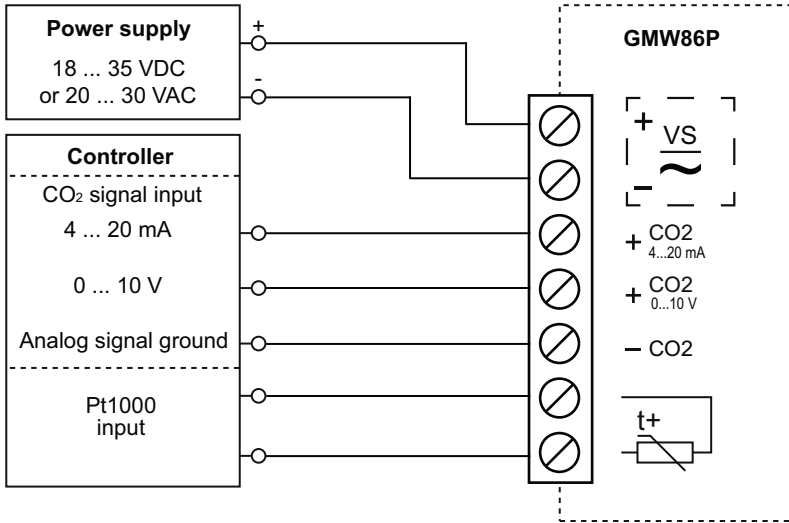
Power supply

18 ... 35 VDC
or 20 ... 30 VAC

+

-

GMW86P

+ VS −

~

Controller

$CO_2$ signal input

4 ... 20 mA

0 ... 10 V

Analog signal ground

Pt1000
input

+ CO2 4...20 mA

+ CO2 0...10 V

− CO2

t+